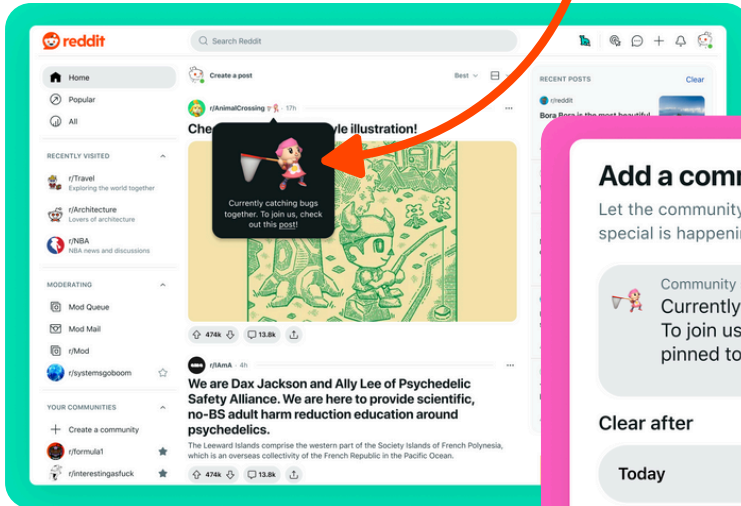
reddit

Search Reddit

Home
Popular
All

RECENTLY VISITED
r/Travel
Exploring the world together
r/Architecture
Lovers of architecture
r/NBA
NBA news and discussions

MODERATING
Mod Queue
Mod Mail
r/Mod
r/systemsgoboom

YOUR COMMUNITIES
Create a community
r/formula1
r/interestingasfuck

Create a post

Best

r/AnimalCrossing · 17h

Che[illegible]yle illustration!

Currently catching bugs together. To join us, check out this post!

474k 13.8k

r/IAmA · 4h

We are Dax Jackson and Ally Lee of Psychedelic Safety Alliance. We are here to provide scientific, no-BS adult harm reduction education around psychedelics.

The Leeward Islands comprise the western part of the Society Islands of French Polynesia, which is an overseas collectivity of the French Republic in the Pacific Ocean.

474k 13.8k

RECENT POSTS
Clear
r/reddit
Bora Bora is the most beautiful

Add a comm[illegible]
Let the community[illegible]
special is happenin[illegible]

Community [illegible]
Currently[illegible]
To join us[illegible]
pinned to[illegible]

Clear after
Today